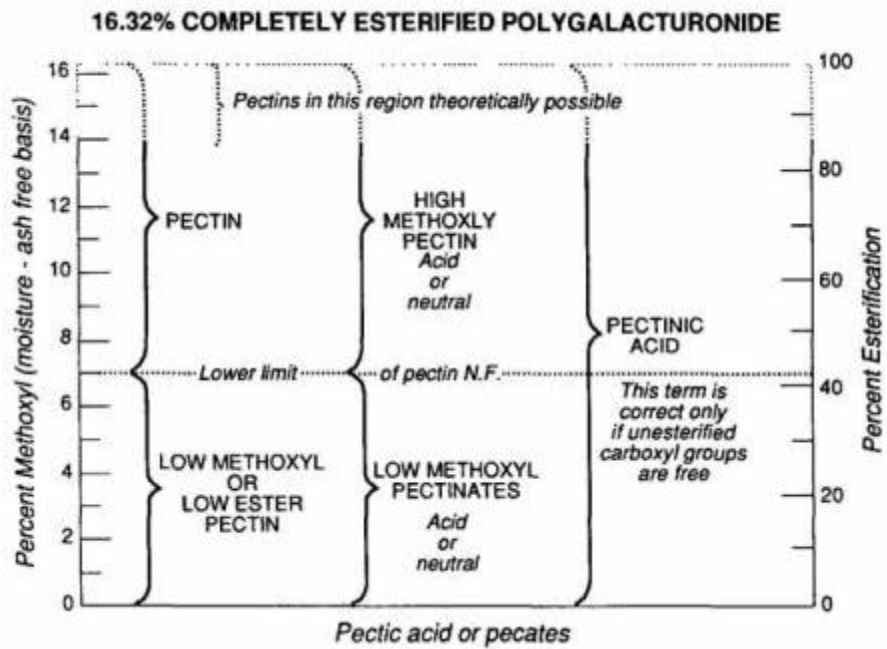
16.32% COMPLETELY ESTERIFIED POLYGALACTURONIDE

Percent Methoxyl (moisture - ash free basis)

16
14
12
10
8
6
4
2
0

Pectins in this region theoretically possible

PECTIN

HIGH METHOXLY PECTIN Acid or neutral

PECTINIC ACID

Lower limit of pectin N.F.

This term is correct only if unesterified carboxyl groups are free

LOW METHOXYL OR LOW ESTER PECTIN

LOW METHOXYL PECTINATES Acid or neutral

100
80
60
40
20
0

Percent Esterification

Pectic acid or pecates